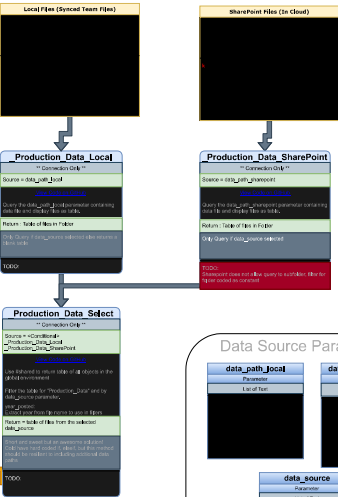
Local Files (Synced Team Files)

SharePoint Files (In Cloud)

_Production_Data_Local

** Connection Only **

Source = data_path_local

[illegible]

Query the data_path_local parameter containing data file and display files as table.

Return : Table of files in Folder

Only Query if data_source selected data source is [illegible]

TODO:

_Production_Data_SharePoint

** Connection Only **

Source = data_path_sharepoint

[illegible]

Query the data_path_sharepoint parameter containing data file and display files as table.

Return : Table of files in Folder

Only Query if data_source selected

TODO:
Sharepoint does not allow query to subfolder, filter for folder coded as constant

_Production_Data_Select

** Connection Only **

Source = <Conditional>
_Production_Data_Local
_Production_Data_SharePoint

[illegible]

Use #shared to return table of all objects in the global environment

Filter the table for "Production_Data" and by data_source parameter.

year_period:
Extract year from file name to use in filters

Return = table of files from the selected data_source

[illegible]

TODO:

Data Source Para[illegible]

data_path_local

Parameter

List of Text

da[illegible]

data_source

Parameter